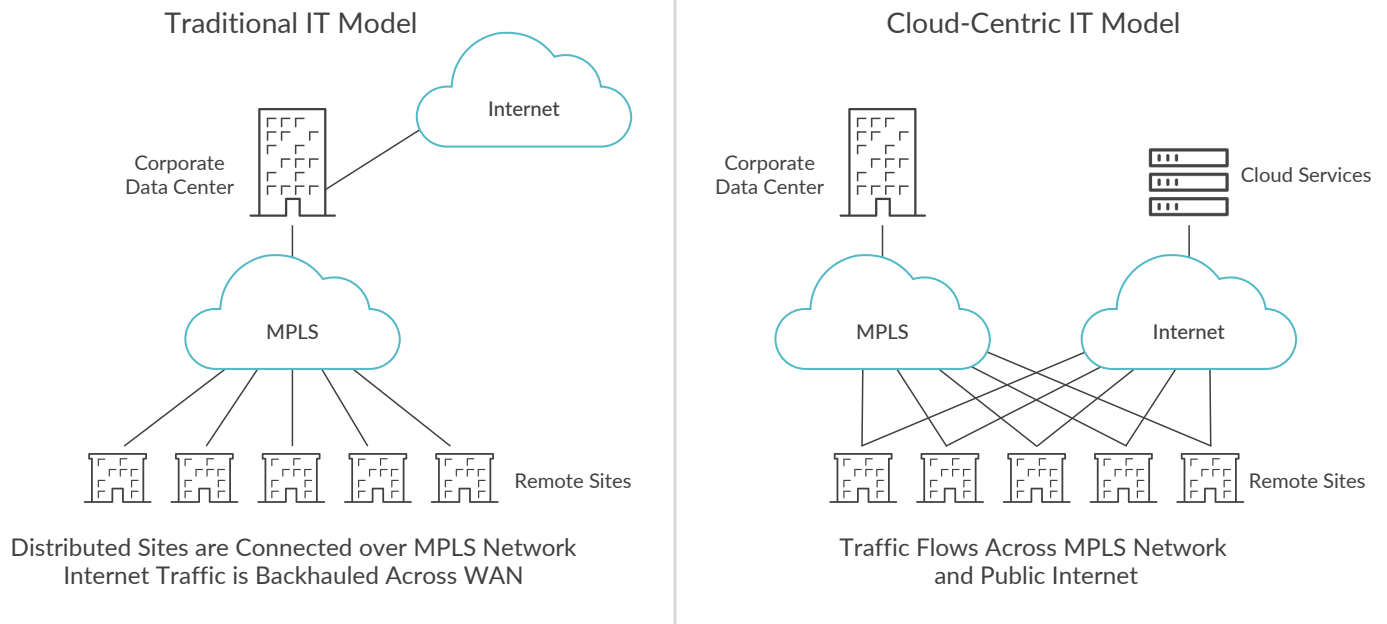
Traditional IT Model

Internet

Corporate Data Center

MPLS

Remote Sites

Distributed Sites are Connected over MPLS Network
Internet Traffic is Backhauled Across WAN

Cloud-Centric IT Model

Corporate Data Center

Cloud Services

MPLS

Internet

Remote Sites

Traffic Flows Across MPLS Network and Public Internet